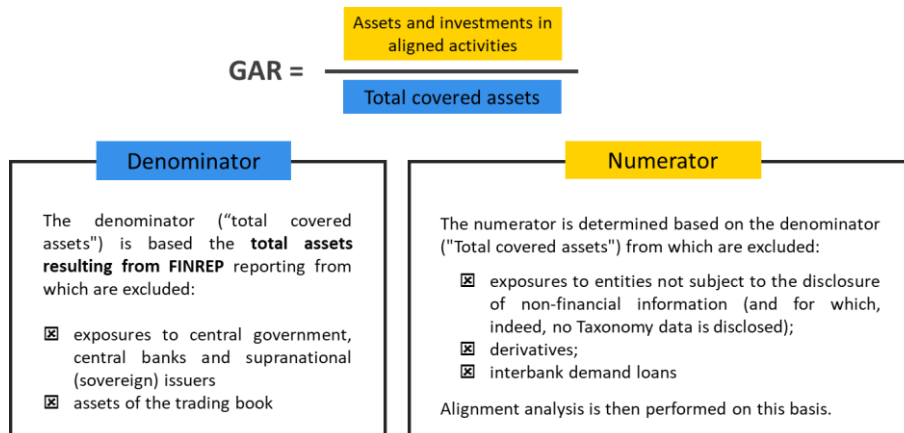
GAR = $\frac{\text{Assets and investments in aligned activities}}{\text{Total covered assets}}$

Denominator

The denominator ("total covered assets") is based the **total assets resulting from FINREP** reporting from which are excluded:

☒ exposures to central government, central banks and supranational (sovereign) issuers
☒ assets of the trading book

Numerator

The numerator is determined based on the denominator ("Total covered assets") from which are excluded:

☒ exposures to entities not subject to the disclosure of non-financial information (and for which, indeed, no Taxonomy data is disclosed);
☒ derivatives;
☒ interbank demand loans

Alignment analysis is then performed on this basis.